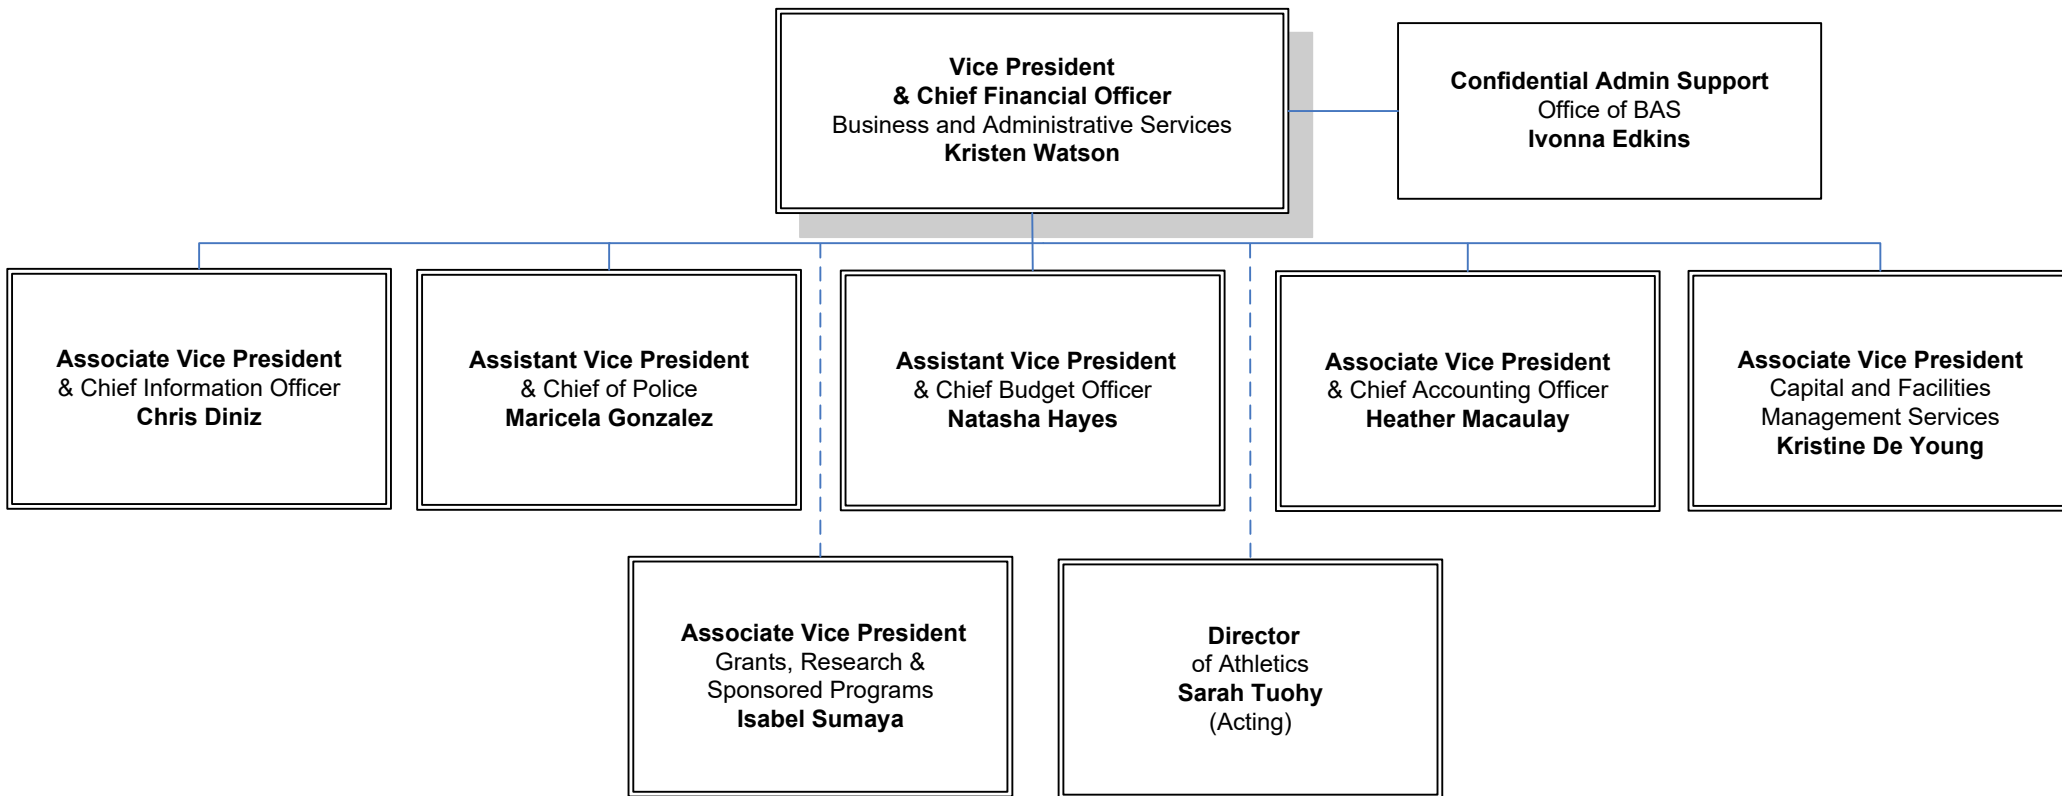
Vice President
& Chief Financial Officer
Business and Administrative Services
Kristen Watson

Confidential Admin Support
Office of BAS
Ivonna Edkins

Associate Vice President
& Chief Information Officer
Chris Diniz

Assistant Vice President
& Chief of Police
Maricela Gonzalez

Assistant Vice President
& Chief Budget Officer
Natasha Hayes

Associate Vice President
& Chief Accounting Officer
Heather Macaulay

Associate Vice President
Capital and Facilities Management Services
Kristine De Young

Associate Vice President
Grants, Research & Sponsored Programs
Isabel Sumaya

Director
of Athletics
Sarah Tuohy
(Acting)